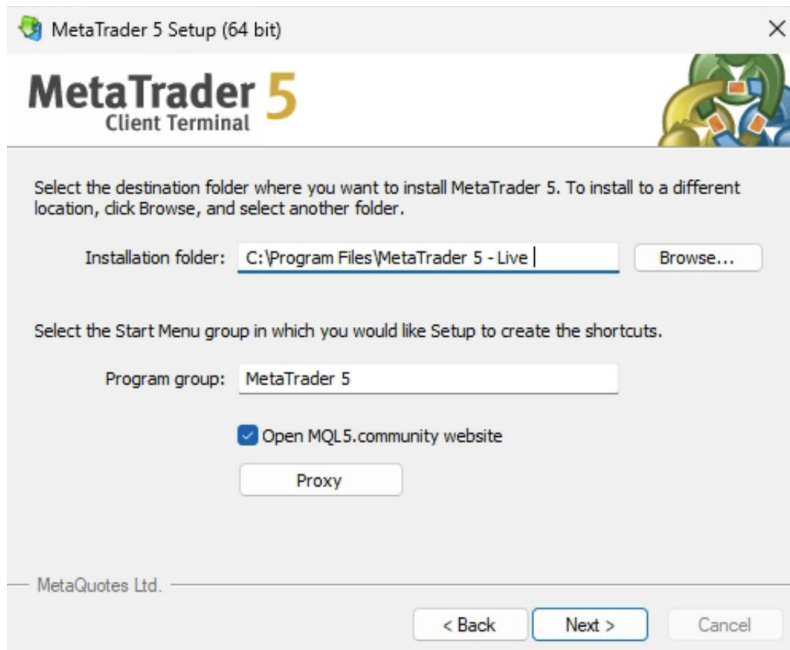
MetaTrader 5 Setup (64 bit)

MetaTrader 5
Client Terminal

Select the destination folder where you want to install MetaTrader 5. To install to a different location, click Browse, and select another folder.

Installation folder: C:\Program Files\MetaTrader 5 - Live

Browse...

Select the Start Menu group in which you would like Setup to create the shortcuts.

Program group: MetaTrader 5

Open MQL5.community website

Proxy

MetaQuotes Ltd.

< Back

Next >

Cancel